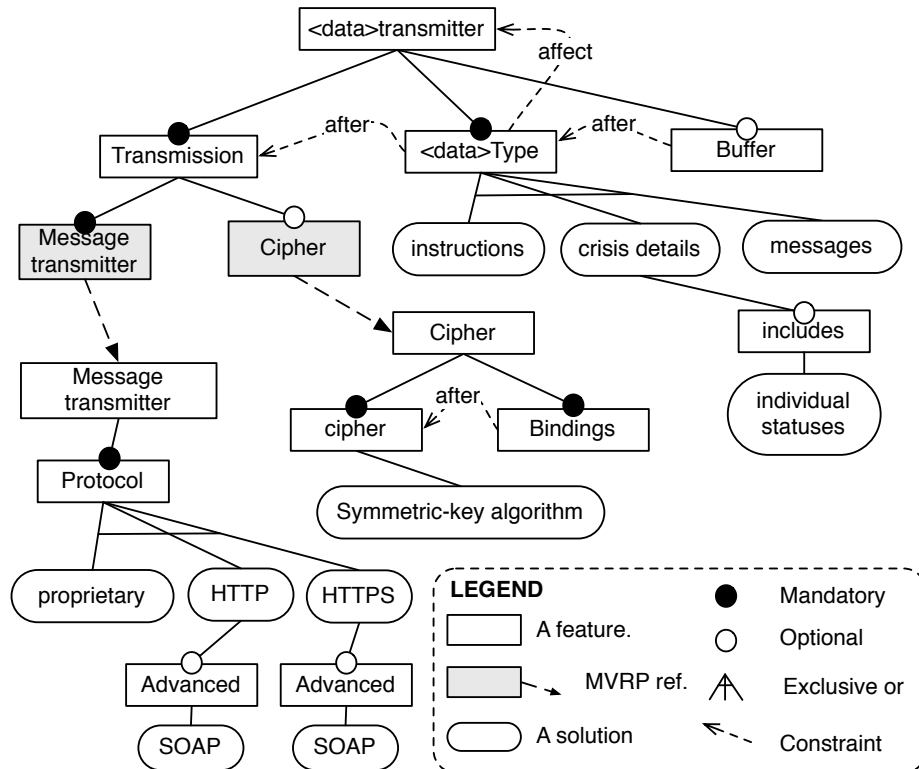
<data>transmitter

affect

after

Transmission

<data>Type

after

Buffer

Message transmitter

Cipher

instructions

crisis details

messages

Cipher

includes

Message transmitter

after

cipher

Bindings

individual statuses

Protocol

Symmetric-key algorithm

proprietary

HTTP

HTTPS

LEGEND

A feature.

MVRP ref.

A solution

Mandatory

Optional

Exclusive or

Constraint

Advanced

Advanced

SOAP

SOAP